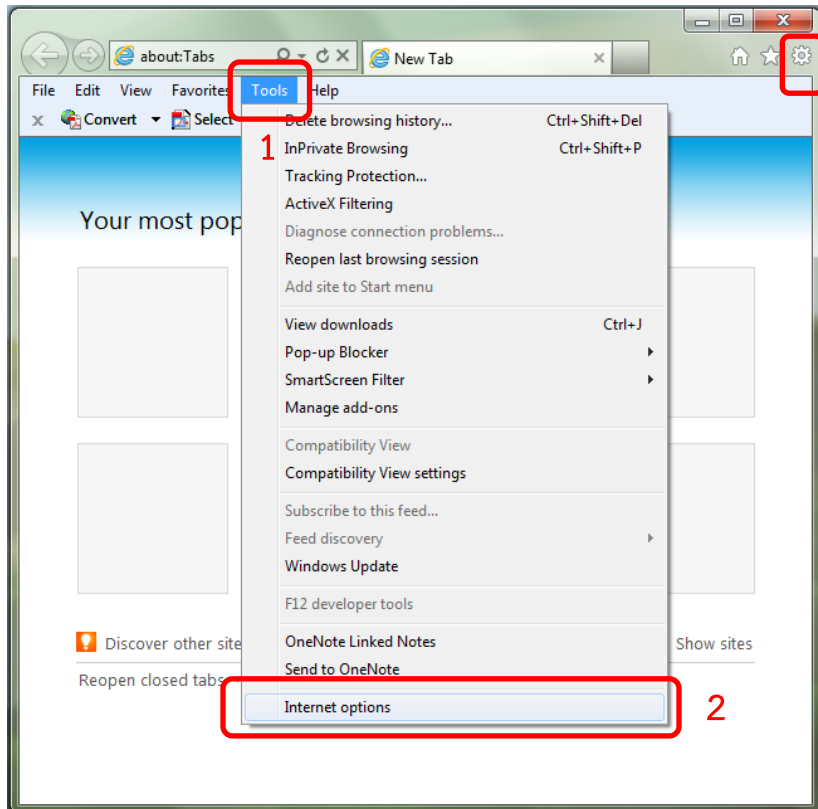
about:Tabs

New Tab

File Edit View Favorites Tools Help

Convert Select

1

Delete browsing history... Ctrl+Shift+Del
InPrivate Browsing Ctrl+Shift+P
Tracking Protection...
ActiveX Filtering
Diagnose connection problems...
Reopen last browsing session
Add site to Start menu

View downloads Ctrl+J
Pop-up Blocker
SmartScreen Filter
Manage add-ons

Compatibility View
Compatibility View settings

Subscribe to this feed...
Feed discovery
Windows Update

F12 developer tools

OneNote Linked Notes
Send to OneNote

Internet options

2

Your most pop

Discover other site

Show sites

Reopen closed tabs